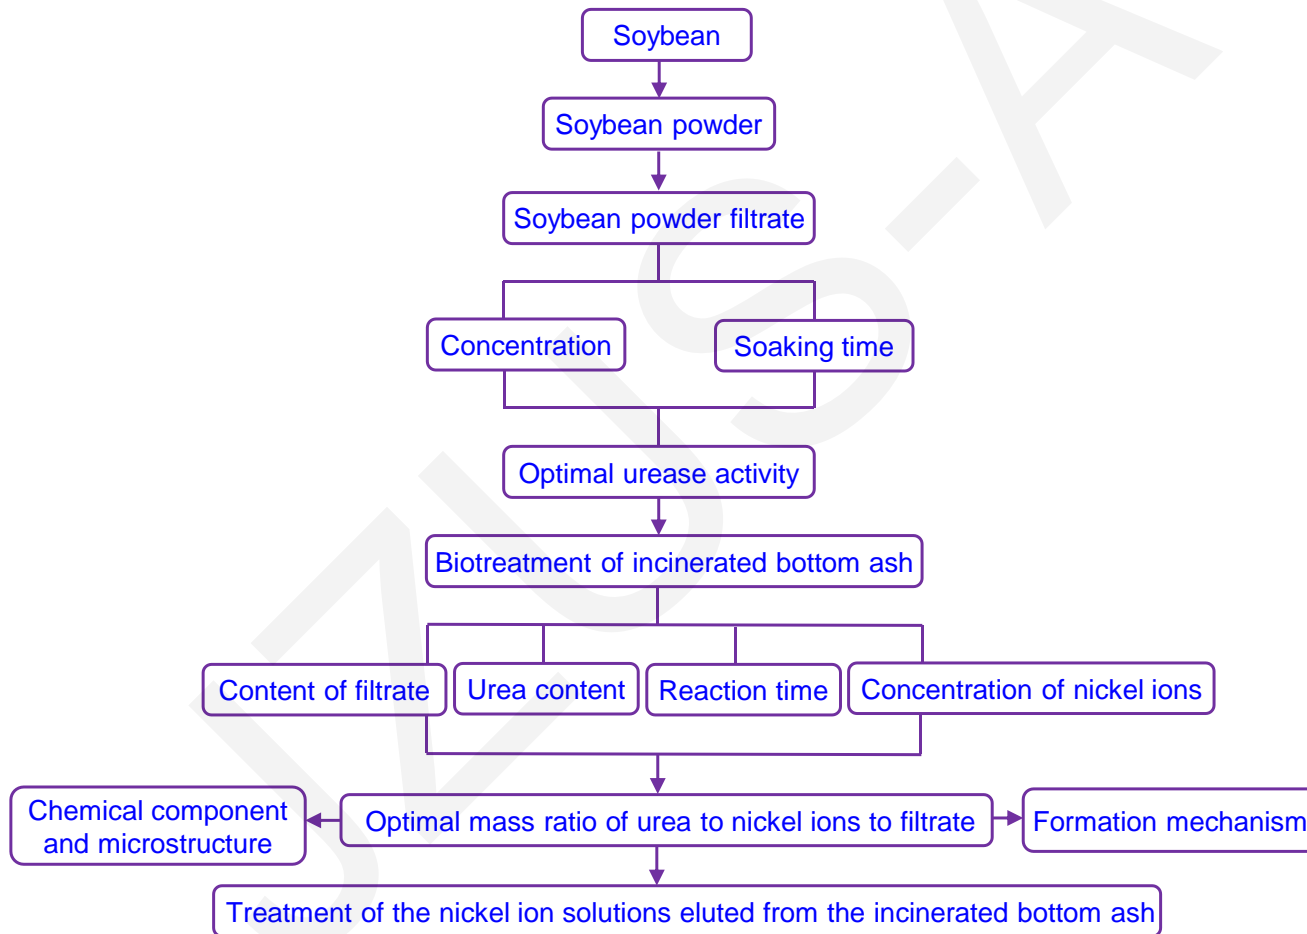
Soybean

Soybean powder

Soybean powder filtrate

Concentration

Soaking time

Optimal urease activity

Biotreatment of incinerated bottom ash

Content of filtrate

Urea content

Reaction time

Concentration of nickel ions

Chemical component and microstructure

Optimal mass ratio of urea to nickel ions to filtrate

Formation mechanism

Treatment of the nickel ion solutions eluted from the incinerated bottom ash

JZUS-A